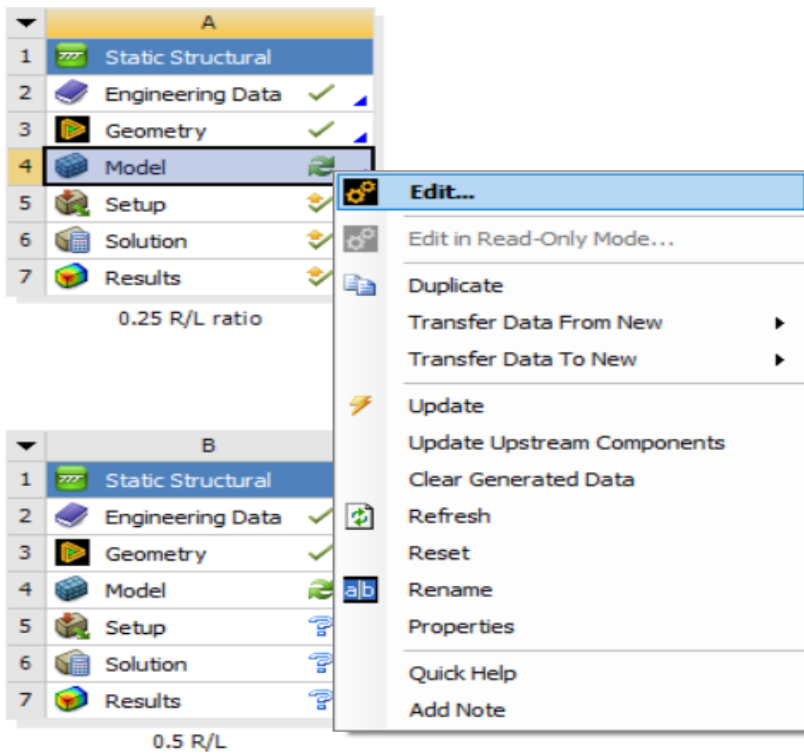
| | A |
|---|---|
| 1 | Static Structural |
| 2 | Engineering Data |
| 3 | Geometry |
| 4 | Model |
| 5 | Setup |
| 6 | Solution |
| 7 | Results |

0.25 R/L ratio

Edit...
Edit in Read-Only Mode...
Duplicate
Transfer Data From New
Transfer Data To New
Update
Update Upstream Components
Clear Generated Data
Refresh
Reset
ab Rename
Properties
Quick Help
Add Note

| | B |
|---|---|
| 1 | Static Structural |
| 2 | Engineering Data |
| 3 | Geometry |
| 4 | Model |
| 5 | Setup |
| 6 | Solution |
| 7 | Results |

0.5 R/L